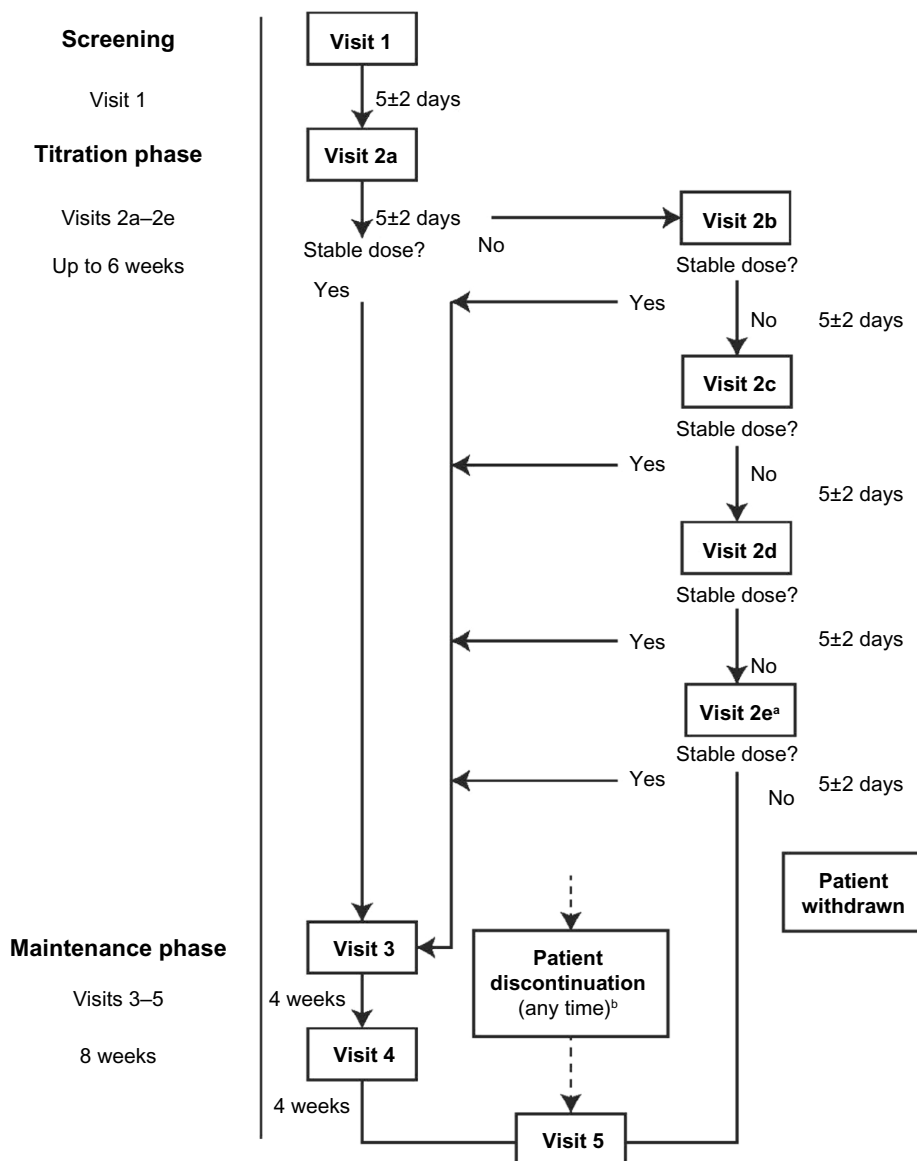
Screening

Visit 1

Titration phase

Visits 2a–2e

Up to 6 weeks

Maintenance phase

Visits 3–5

8 weeks

Visit 1

5±2 days

Visit 2a

5±2 days

Stable dose?

No

Visit 2b

Stable dose?

Yes

Yes

No

5±2 days

Visit 2c

Stable dose?

Yes

No

5±2 days

Visit 2d

Stable dose?

Yes

5±2 days

No

Visit 2e$^{a}$

Stable dose?

Yes

5±2 days

No

Patient withdrawn

Visit 3

4 weeks

Patient discontinuation (any time)$^{b}$

Visit 4

4 weeks

Visit 5